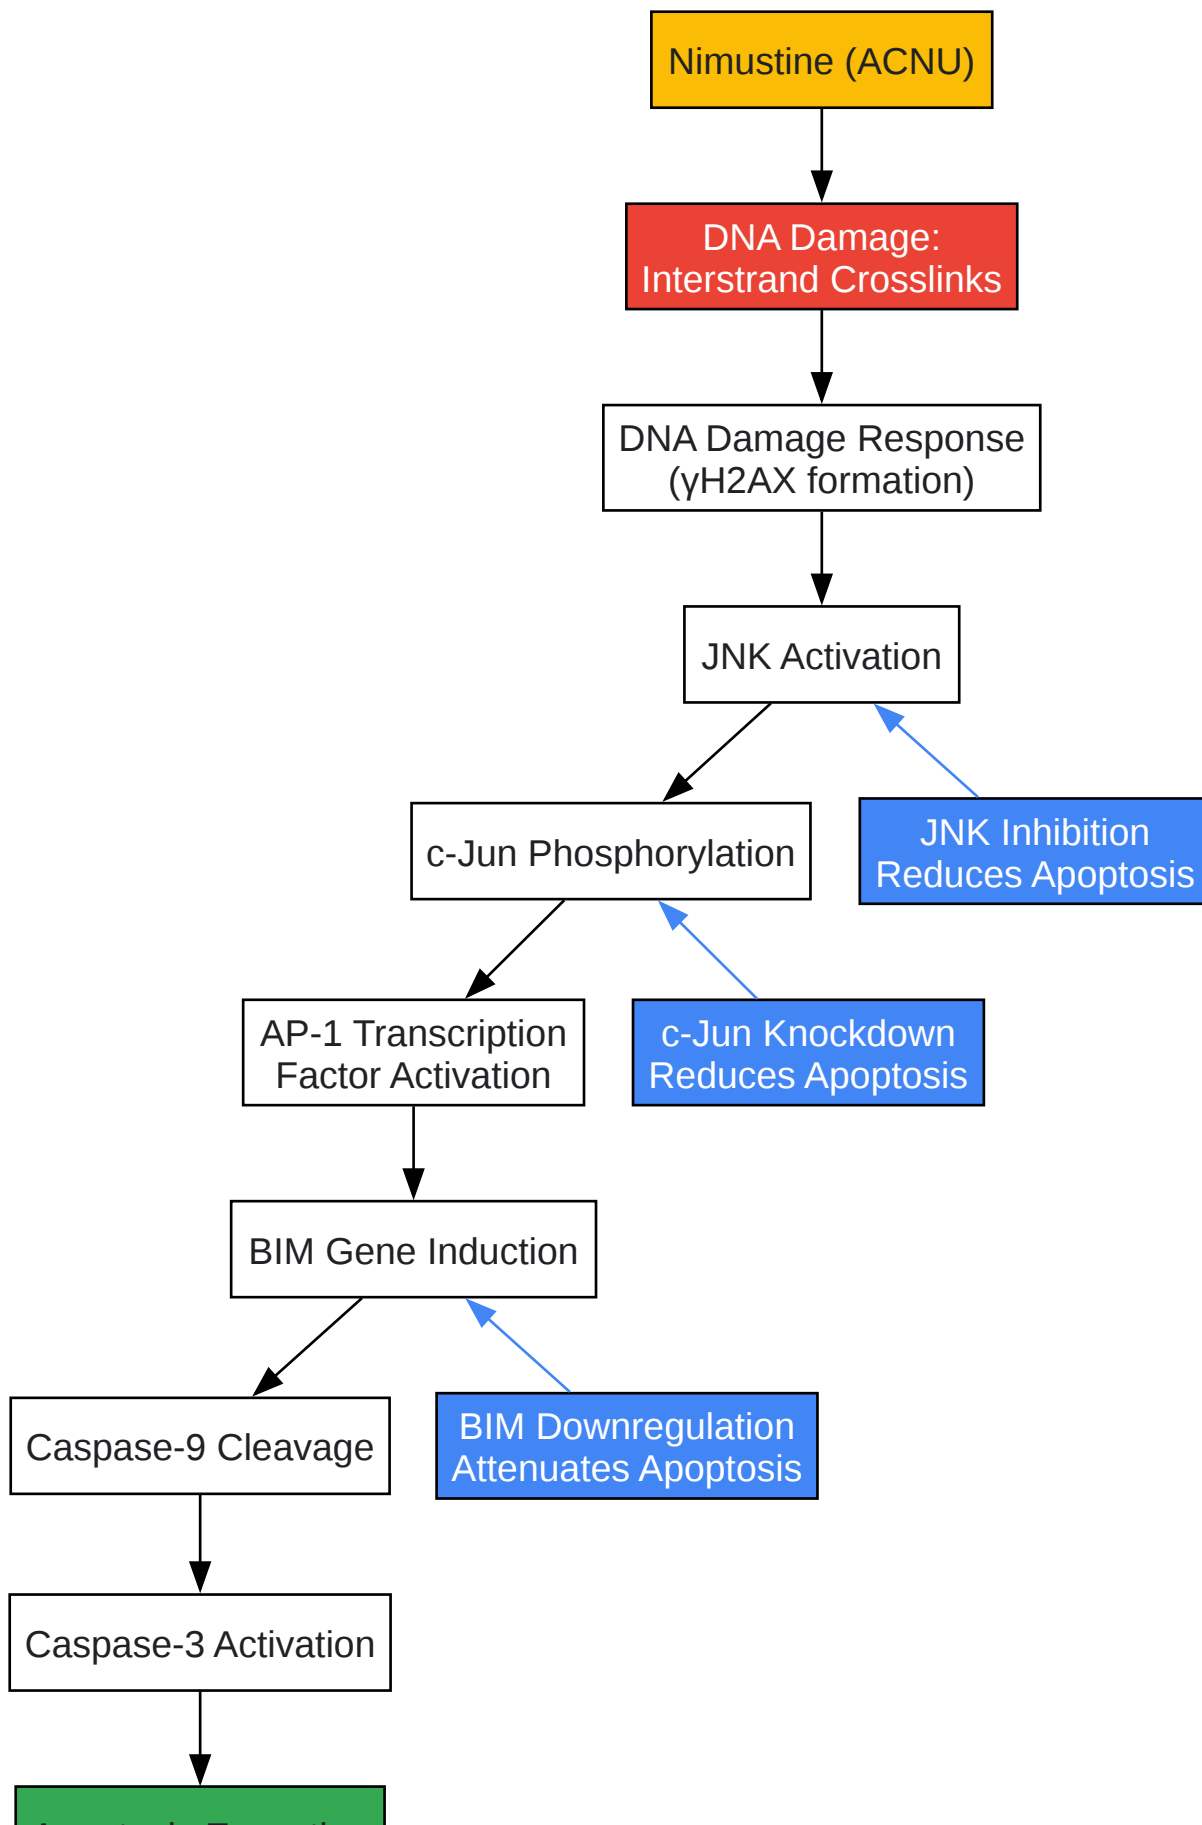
Nimustine (ACNU)

DNA Damage: Interstrand Crosslinks

DNA Damage Response (γH2AX formation)

JNK Activation

c-Jun Phosphorylation

JNK Inhibition Reduces Apoptosis

AP-1 Transcription Factor Activation

c-Jun Knockdown Reduces Apoptosis

BIM Gene Induction

Caspase-9 Cleavage

BIM Downregulation Attenuates Apoptosis

Caspase-3 Activation

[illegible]